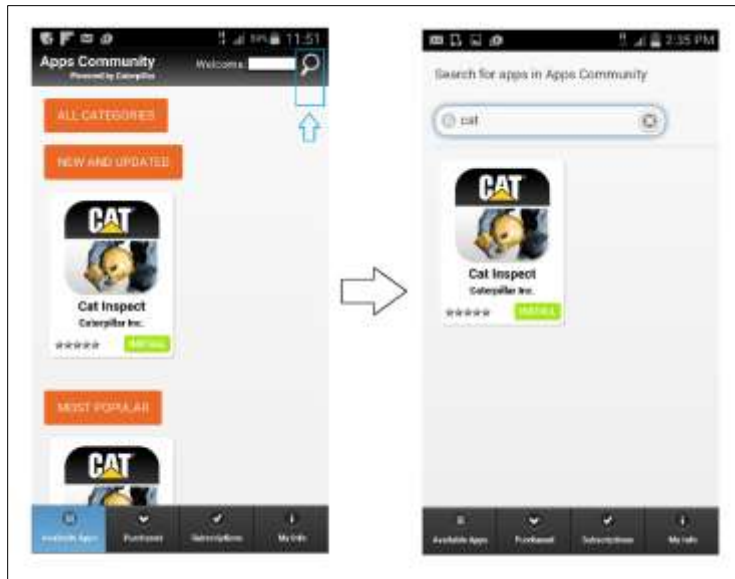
11:51
Apps Community
Powered by Caterpillar
Welcome
ALL CATEGORIES
NEW AND UPDATED
CAT
Cat Inspect
Caterpillar Inc.
INSTALL
MOST POPULAR
CAT
Available Apps
Purchased
Subscriptions
My Info

2:35 PM
Search for apps in Apps Community
cat
CAT
Cat Inspect
Caterpillar Inc.
INSTALL
Available Apps
Purchased
Subscriptions
My Info